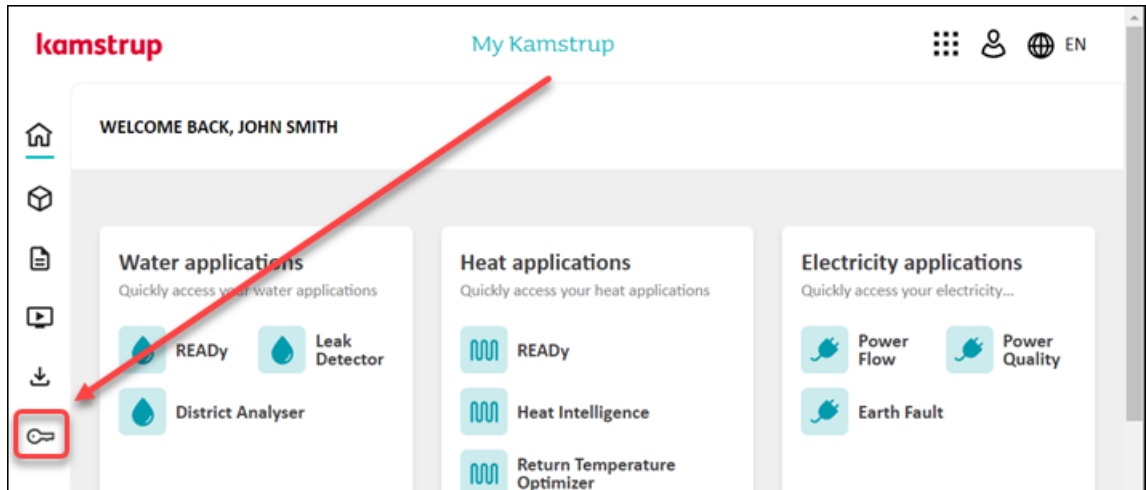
kamstrup

My Kamstrup

EN

WELCOME BACK, JOHN SMITH

Water applications
Quickly access your water applications

READy
Leak Detector
District Analyser

Heat applications
Quickly access your heat applications

READy
Heat Intelligence
Return Temperature Optimizer

Electricity applications
Quickly access your electricity...

Power Flow
Power Quality
Earth Fault